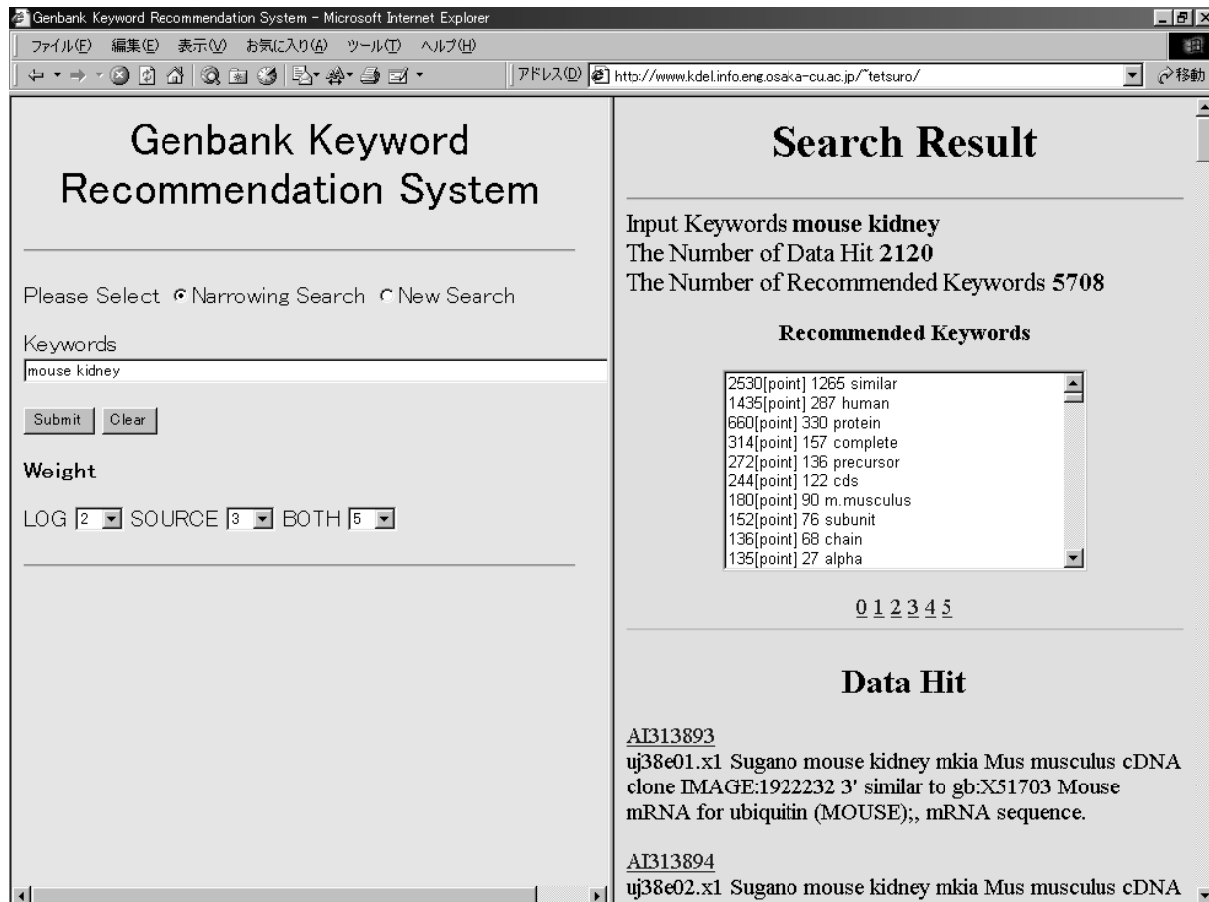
Genbank Keyword Recommendation System - Microsoft Internet Explorer

ファイル(F) 編集(E) 表示(V) お気に入り(A) ツール(T) ヘルプ(H)

アドレス(D) http://www.kdel.info.eng.osaka-cu.ac.jp/~tetsuro/ 移動

Genbank Keyword Recommendation System

Please Select Narrowing Search New Search

Keywords

mouse kidney

Submit Clear

Weight

LOG 2 SOURCE 3 BOTH 5

Search Result

Input Keywords **mouse kidney**
The Number of Data Hit **2120**
The Number of Recommended Keywords **5708**

Recommended Keywords

2530[point] 1265 similar
1435[point] 287 human
660[point] 330 protein
314[point] 157 complete
272[point] 136 precursor
244[point] 122 cds
180[point] 90 m.musculus
152[point] 76 subunit
136[point] 68 chain
135[point] 27 alpha

0 1 2 3 4 5

Data Hit

AI313893
uj38e01.x1 Sugano mouse kidney mkia Mus musculus cDNA clone IMAGE:1922232 3' similar to gb:X51703 Mouse mRNA for ubiquitin (MOUSE);, mRNA sequence.

AI313894
uj38e02.x1 Sugano mouse kidney mkia Mus musculus cDNA